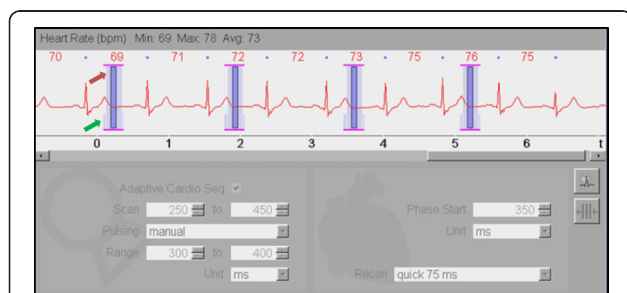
Heart Rate (bpm) Min: 69 Max: 78 Avg: 73

70 69 71 72 72 73 75 76 75

0 1 2 3 4 5 6 t

Adaptive Cardio Seq ✓

Scan 250 to 450

Pulsing manual

Range 300 to 400

Unit ms

Phase Start 350

Unit ms

Recon quick 75 ms